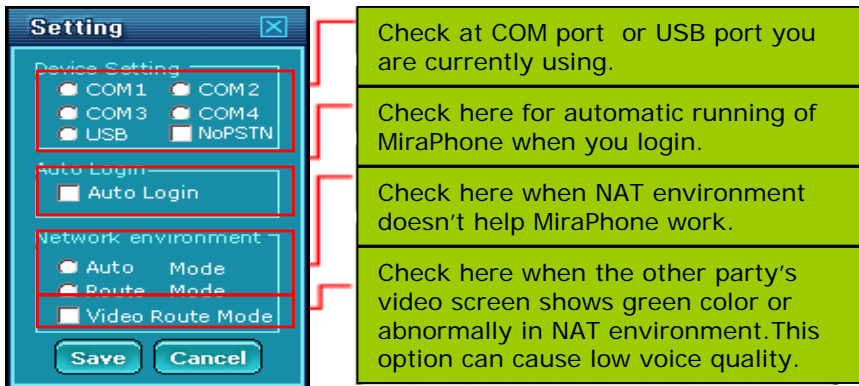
Setting

Device Setting
COM1 COM2
COM3 COM4
USB NoPSTN

Auto Login
Auto Login

Network environment
Auto Mode
Route Mode
Video Route Mode

Save Cancel

Check at COM port or USB port you are currently using.

Check here for automatic running of MiraPhone when you login.

Check here when NAT environment doesn't help MiraPhone work.

Check here when the other party's video screen shows green color or abnormally in NAT environment.This option can cause low voice quality.